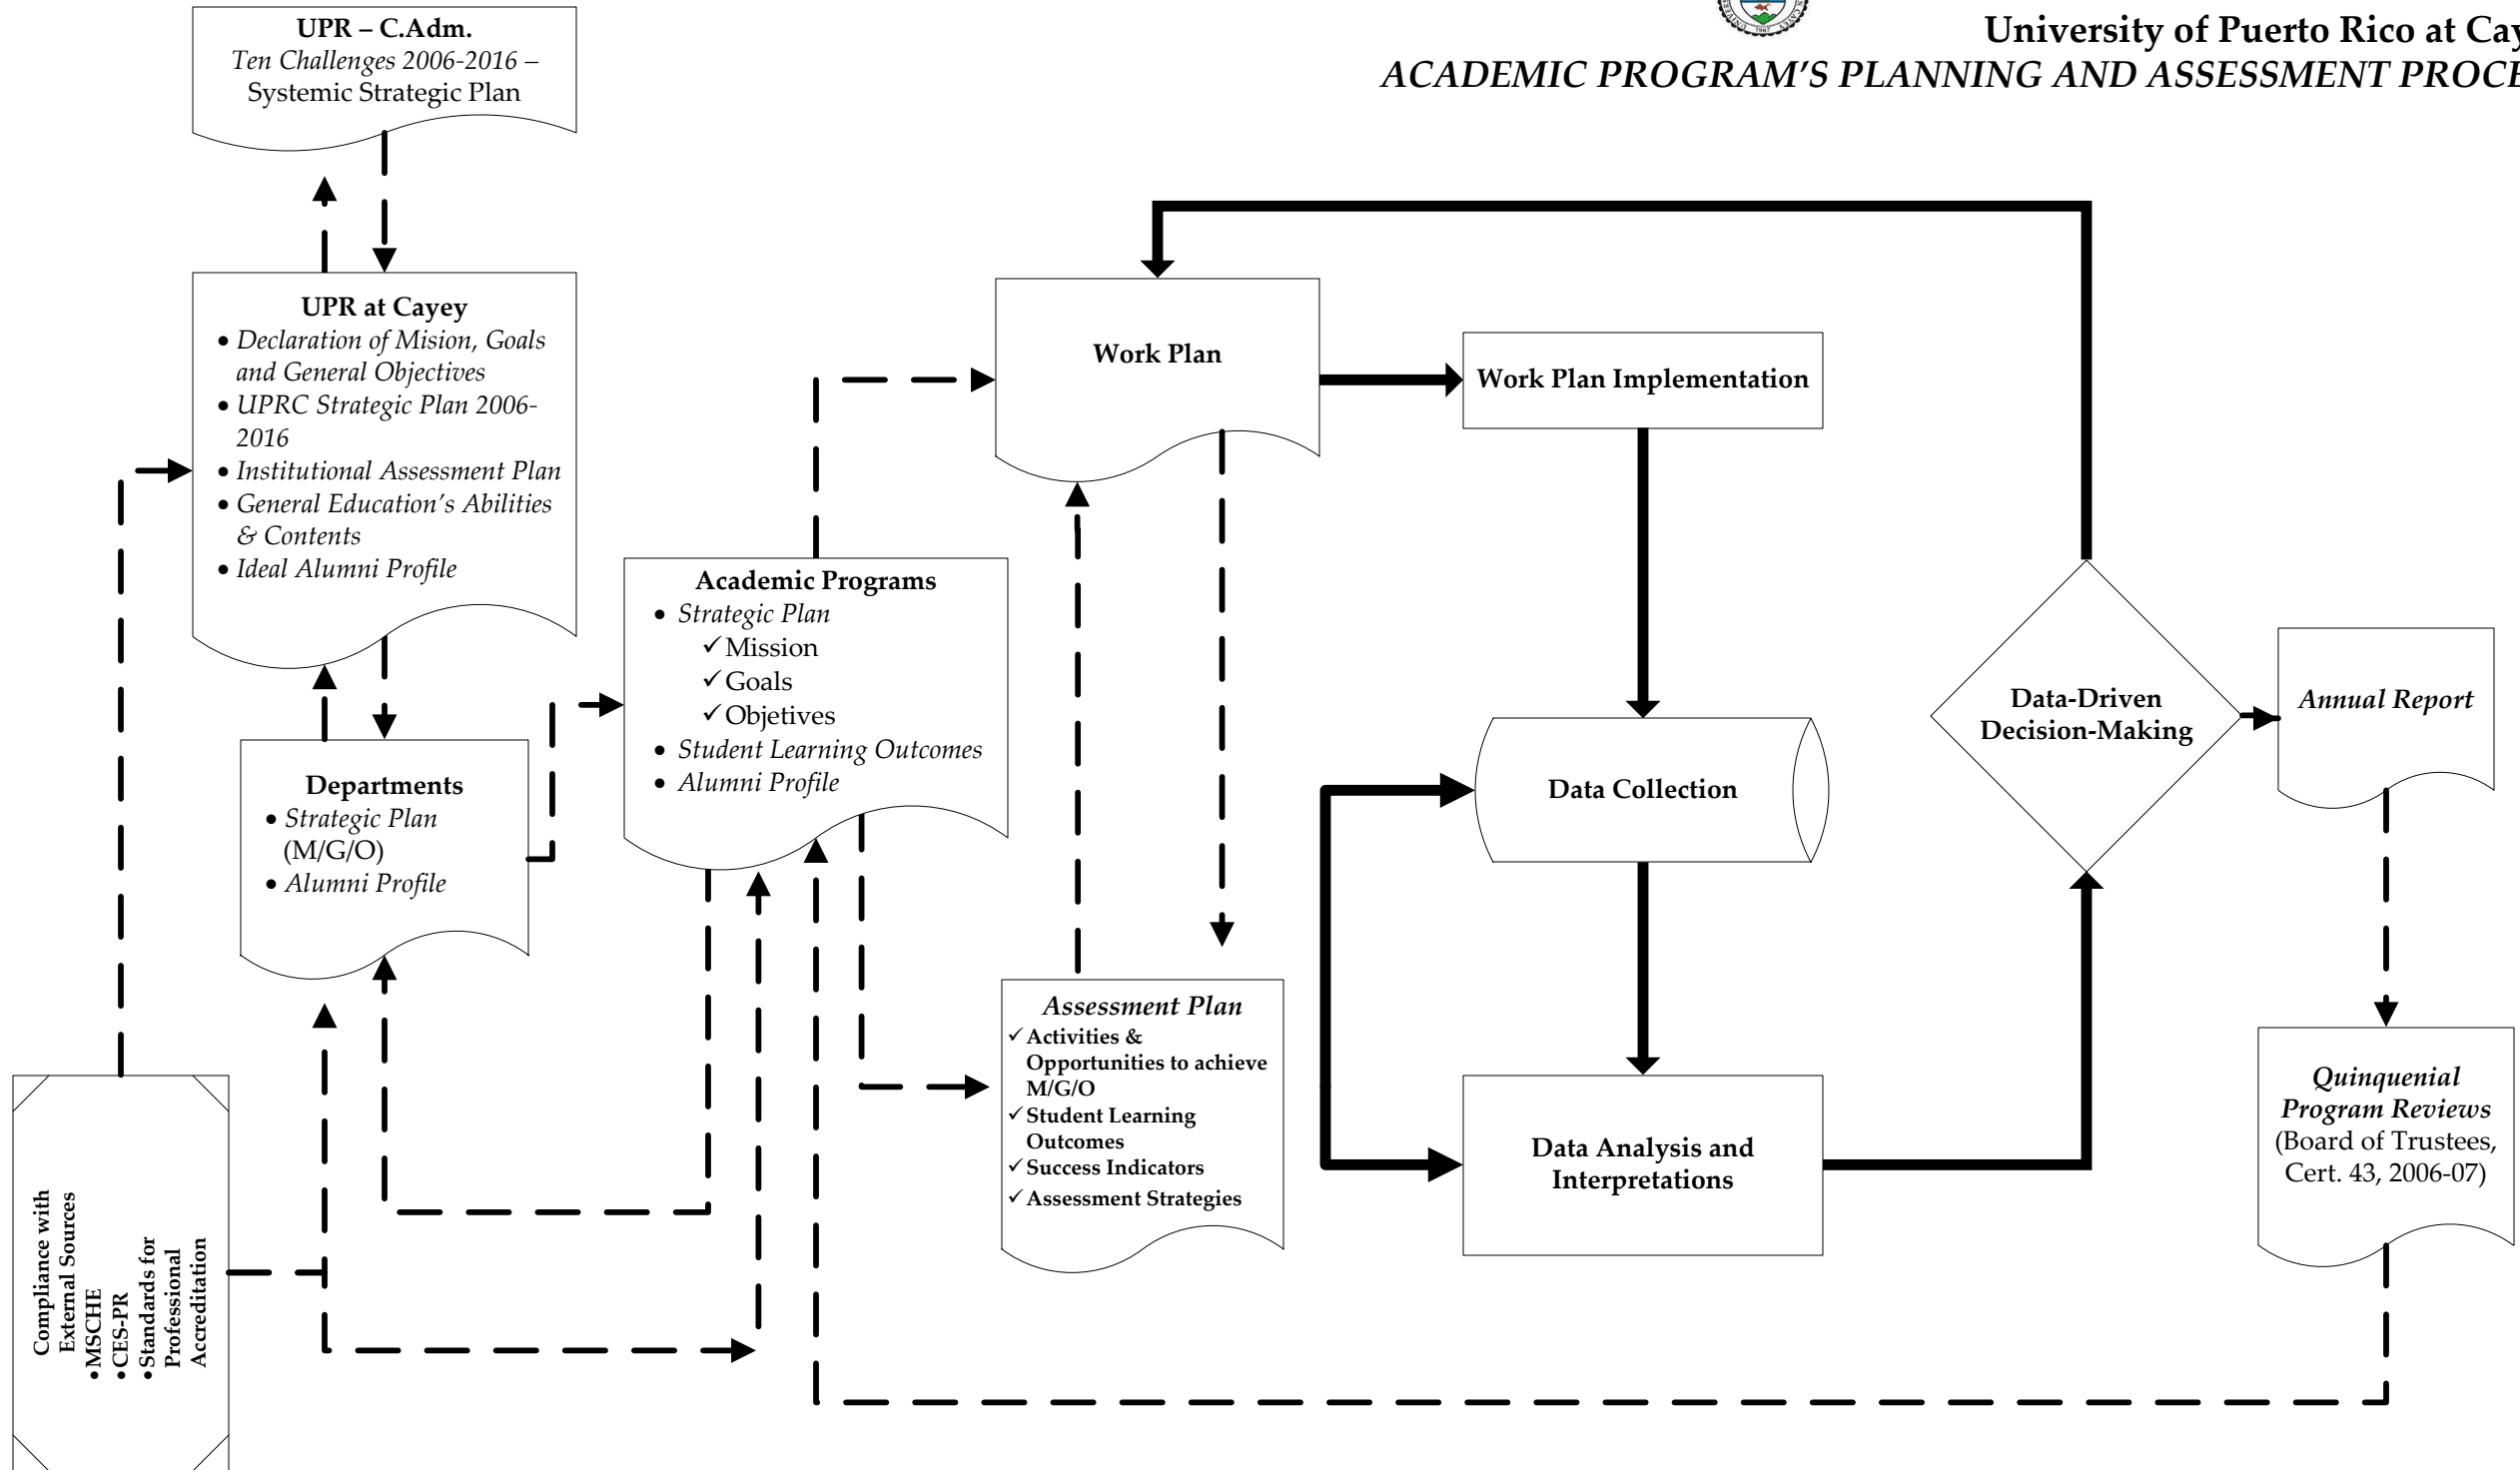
University of Puerto Rico at Cay
ACADEMIC PROGRAM'S PLANNING AND ASSESSMENT PROCE

UPR – C.Adm.
Ten Challenges 2006-2016 – Systemic Strategic Plan

UPR at Cayey
• Declaration of Mision, Goals and General Objectives
• UPRC Strategic Plan 2006-2016
• Institutional Assessment Plan
• General Education's Abilities & Contents
• Ideal Alumni Profile

Departments
• Strategic Plan (M/G/O)
• Alumni Profile

Academic Programs
• Strategic Plan
✓ Mission
✓ Goals
✓ Objetives
• Student Learning Outcomes
• Alumni Profile

Work Plan

Work Plan Implementation

Data Collection

Data Analysis and Interpretations

Data-Driven Decision-Making

Annual Report

Quinquenial Program Reviews (Board of Trustees, Cert. 43, 2006-07)

Assessment Plan
✓ Activities & Opportunities to achieve M/G/O
✓ Student Learning Outcomes
✓ Success Indicators
✓ Assessment Strategies

Compliance with External Sources
•MSCHE
•CES-PR
•Standards for Professional Accreditation